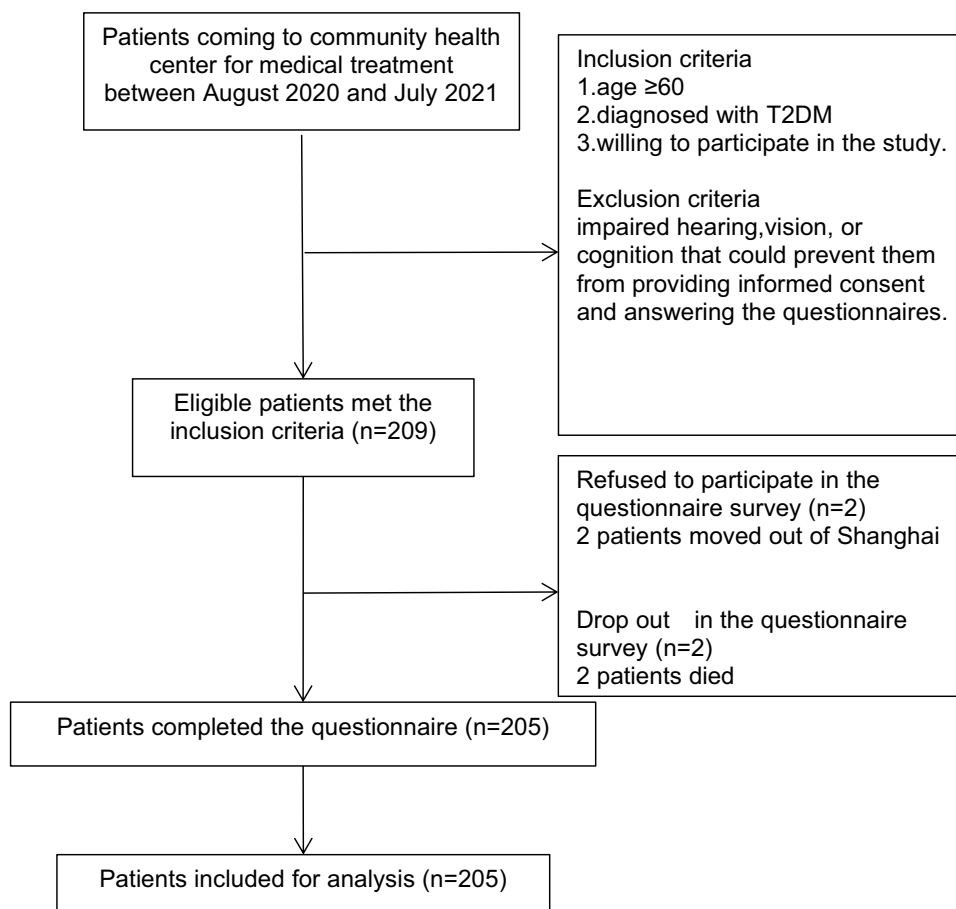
Patients coming to community health center for medical treatment between August 2020 and July 2021

Inclusion criteria
1.age ≥60
2.diagnosed with T2DM
3.willing to participate in the study.

Exclusion criteria
impaired hearing,vision, or cognition that could prevent them from providing informed consent and answering the questionnaires.

Eligible patients met the inclusion criteria (n=209)

Refused to participate in the questionnaire survey (n=2)
2 patients moved out of Shanghai

Drop out in the questionnaire survey (n=2)
2 patients died

Patients completed the questionnaire (n=205)

Patients included for analysis (n=205)